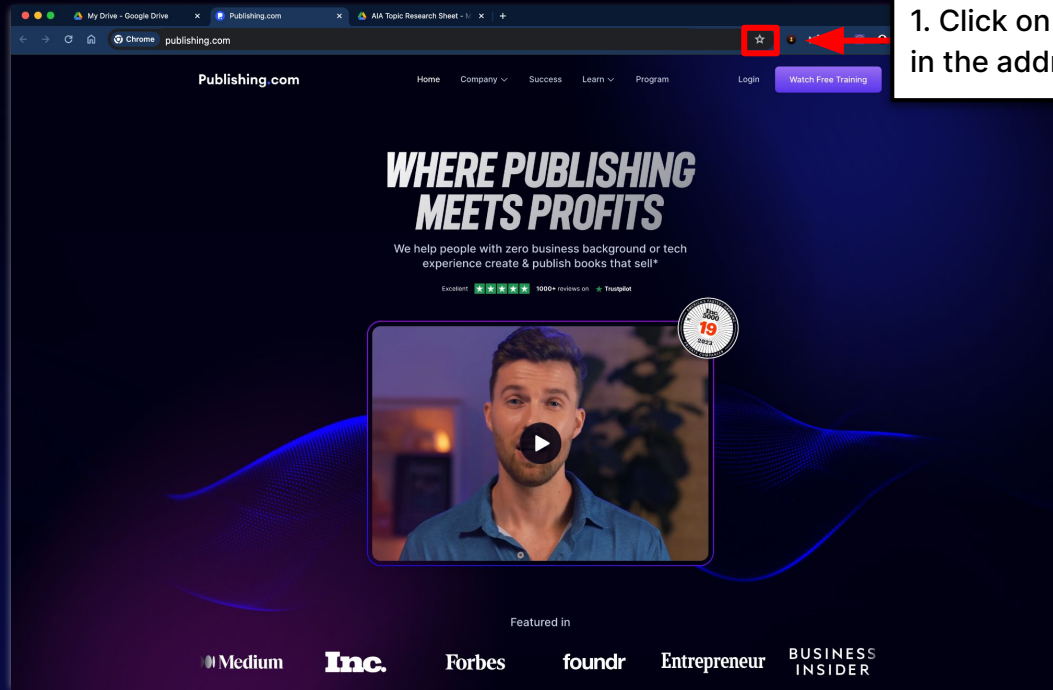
My Drive - Google Drive
Publishing.com
AIA Topic Research Sheet - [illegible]
Chrome publishing.com

1. Click on
in the addr

Publishing.com
Home Company Success Learn Program
Login Watch Free Training

WHERE PUBLISHING MEETS PROFITS
We help people with zero business background or tech experience create & publish books that sell*

Excellent 1000+ reviews on Trustpilot

Inc. 5000 19 2023

Featured in

Medium Inc. Forbes foundr Entrepreneur BUSINESS INSIDER